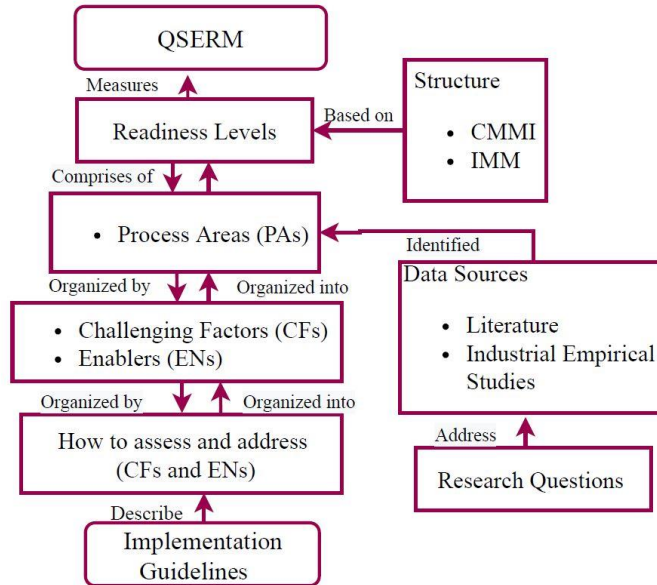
QSERM

Measures

Readiness Levels

Based on

Structure

- CMMI
- IMM

Comprises of

- Process Areas (PAs)

Identified

Data Sources

- Literature
- Industrial Empirical Studies

Organized by

Organized into

- Challenging Factors (CFs)
- Enablers (ENs)

Organized by

Organized into

How to assess and address (CFs and ENs)

Address

Research Questions

Describe

Implementation Guidelines